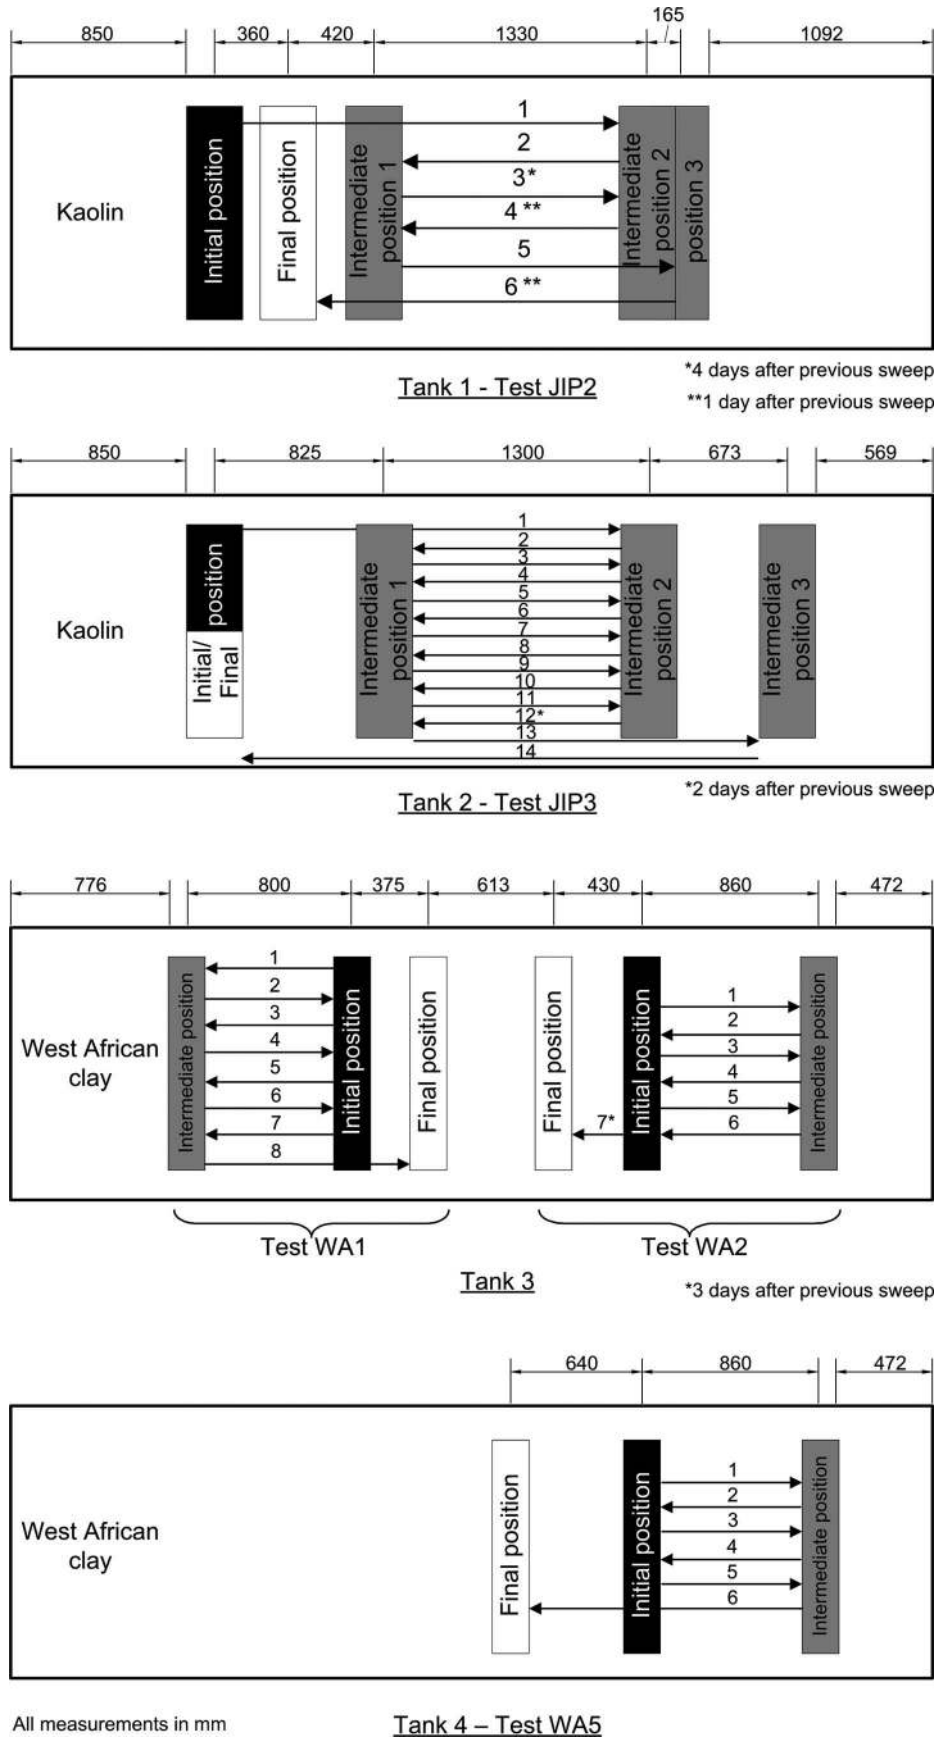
850 360 420 1330 165 1092

Kaolin

Initial position

Final position

Intermediate position 1

1
2
3*
4 **
5
6 **

Intermediate position 2

position 3

*4 days after previous sweep
**1 day after previous sweep

Tank 1 - Test JIP2

850 825 1300 673 569

Kaolin

Initial/ Final position

Intermediate position 1

1
2
3
4
5
6
7
8
9
10
11
12*
13
14

Intermediate position 2

Intermediate position 3

*2 days after previous sweep

Tank 2 - Test JIP3

776 800 375 613 430 860 472

West African clay

Intermediate position

1
2
3
4
5
6
7
8

Initial position

Final position

Final position

7*

Initial position

1
2
3
4
5
6

Intermediate position

Test WA1

Test WA2

Tank 3

*3 days after previous sweep

640 860 472

West African clay

Final position

Initial position

1
2
3
4
5
6

Intermediate position

All measurements in mm

Tank 4 – Test WA5